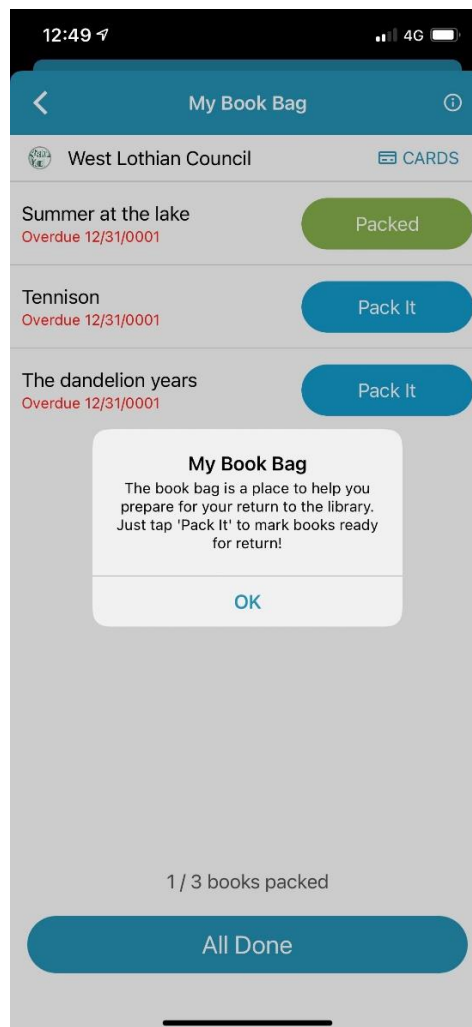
12:49

4G

My Book Bag

West Lothian Council

CARDS

Summer at the lake
Overdue 12/31/0001

Packed

Tennison
Overdue 12/31/0001

Pack It

The dandelion years
Overdue 12/31/0001

Pack It

My Book Bag
The book bag is a place to help you prepare for your return to the library. Just tap 'Pack It' to mark books ready for return!

OK

1 / 3 books packed

All Done